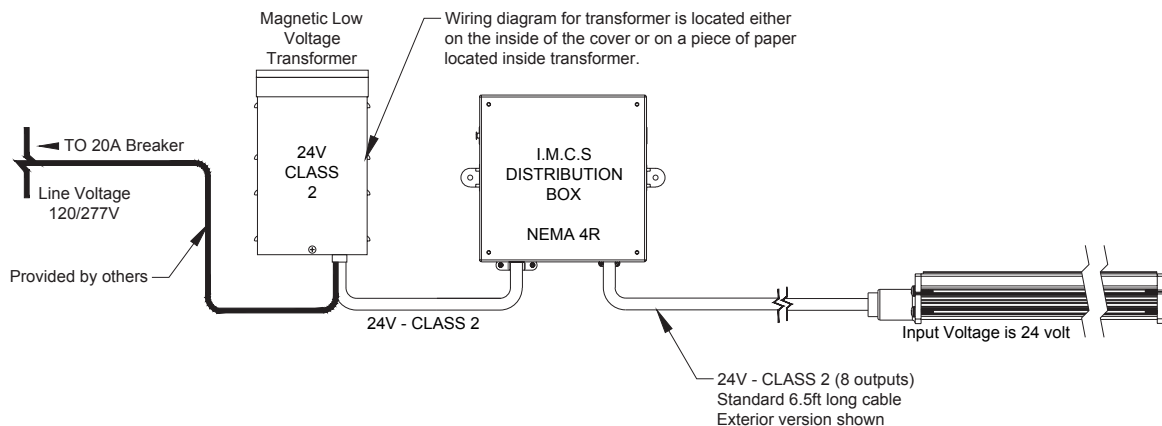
Magnetic Low Voltage Transformer

Wiring diagram for transformer is located either on the inside of the cover or on a piece of paper located inside transformer.

TO 20A Breaker

Line Voltage 120/277V

24V CLASS 2

I.M.C.S DISTRIBUTION BOX

NEMA 4R

Provided by others

24V - CLASS 2

Input Voltage is 24 volt

24V - CLASS 2 (8 outputs)
Standard 6.5ft long cable
Exterior version shown